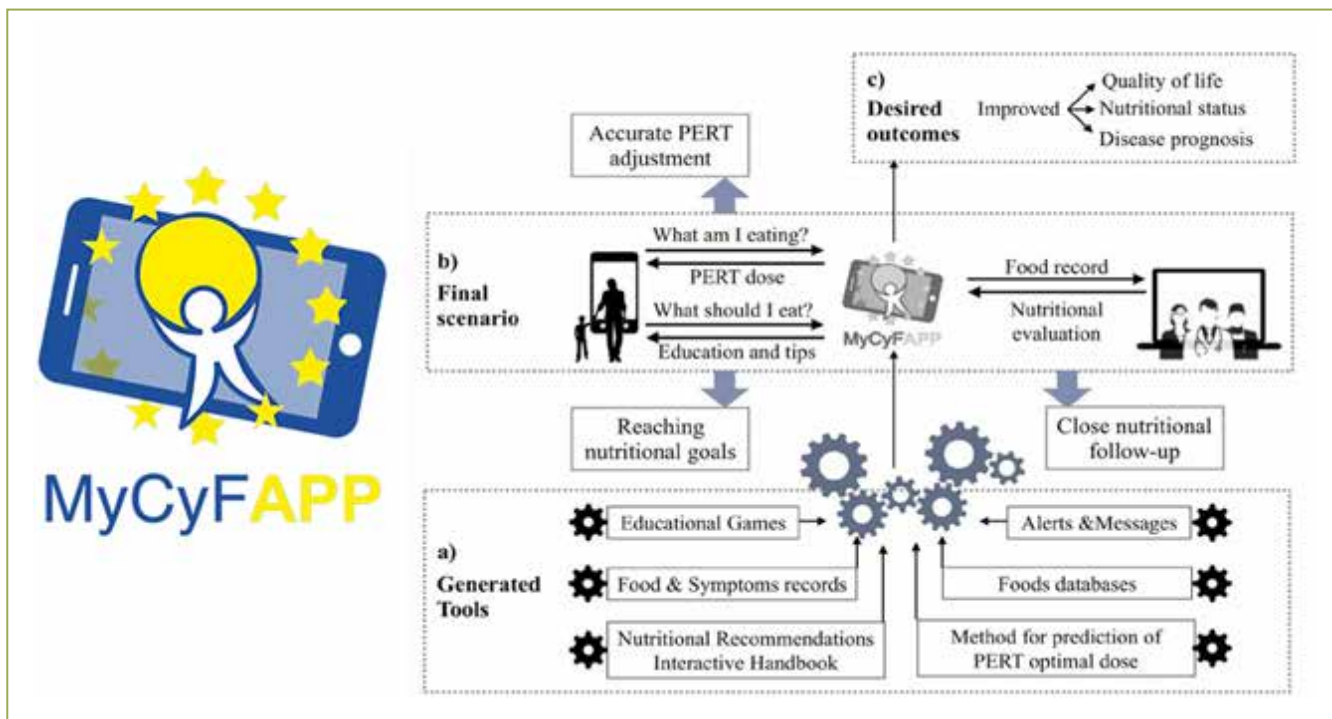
MyCyFAPP

c) Desired outcomes

Improved

Quality of life

Nutritional status

Disease prognosis

Accurate PERT adjustment

b) Final scenario

What am I eating?

PERT dose

What should I eat?

Education and tips

MyCyFAPP

Food record

Nutritional evaluation

Reaching nutritional goals

Close nutritional follow-up

a) Generated Tools

Educational Games

Food & Symptoms records

Nutritional Recommendations Interactive Handbook

Alerts &Messages

Foods databases

Method for prediction of PERT optimal dose